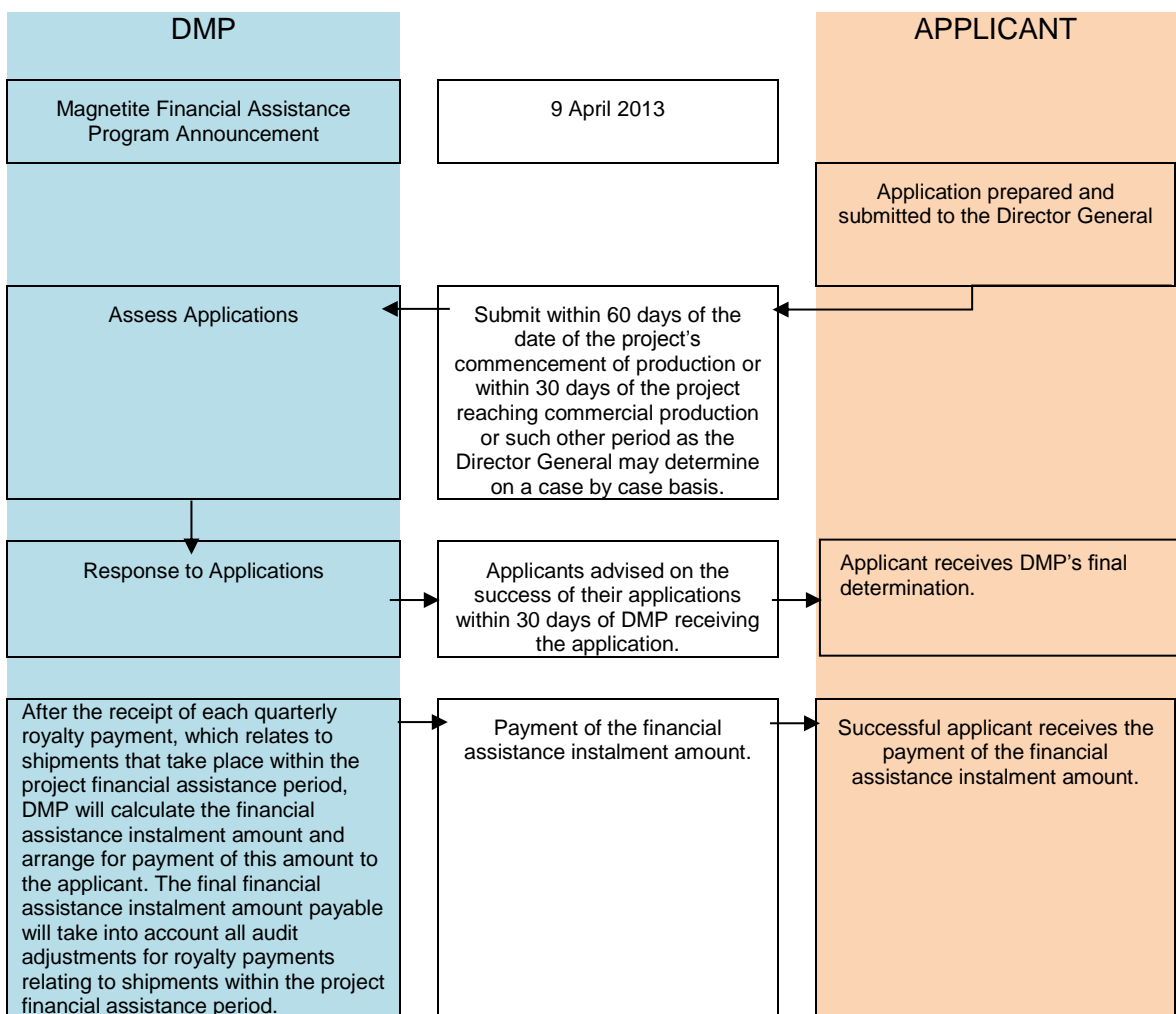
DMP

APPLICANT

Magnetite Financial Assistance Program Announcement

9 April 2013

Application prepared and submitted to the Director General

Assess Applications

Submit within 60 days of the date of the project's commencement of production or within 30 days of the project reaching commercial production or such other period as the Director General may determine on a case by case basis.

Response to Applications

Applicants advised on the success of their applications within 30 days of DMP receiving the application.

Applicant receives DMP's final determination.

After the receipt of each quarterly royalty payment, which relates to shipments that take place within the project financial assistance period, DMP will calculate the financial assistance instalment amount and arrange for payment of this amount to the applicant. The final financial assistance instalment amount payable will take into account all audit adjustments for royalty payments relating to shipments within the project financial assistance period.

Payment of the financial assistance instalment amount.

Successful applicant receives the payment of the financial assistance instalment amount.